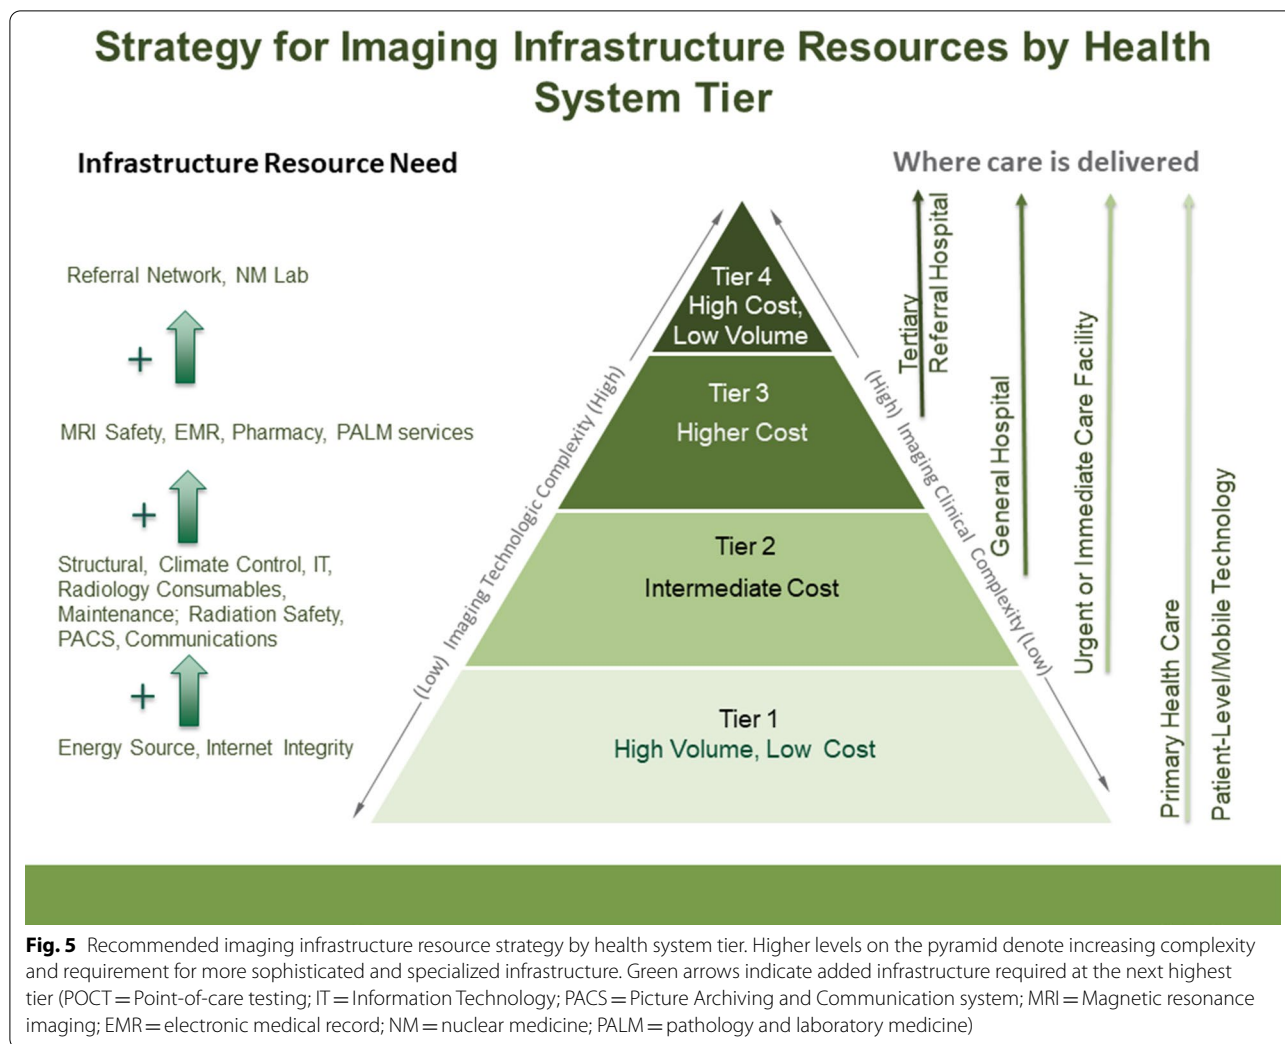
Strategy for Imaging Infrastructure Resources by Health System Tier

Infrastructure Resource Need

Where care is delivered

Referral Network, NM Lab

+

MRI Safety, EMR, Pharmacy, PALM services

+

Structural, Climate Control, IT, Radiology Consumables, Maintenance; Radiation Safety, PACS, Communications

+

Energy Source, Internet Integrity

Tier 4
High Cost,
Low Volume

Tier 3
Higher Cost

Tier 2
Intermediate Cost

Tier 1
High Volume, Low Cost

(Low) Imaging Technologic Complexity (High)

(High) Imaging Clinical Complexity (Low)

Tertiary
Referral Hospital

General Hospital

Urgent or Immediate Care Facility

Primary Health Care

Patient-Level/Mobile Technology

Fig. 5 Recommended imaging infrastructure resource strategy by health system tier. Higher levels on the pyramid denote increasing complexity and requirement for more sophisticated and specialized infrastructure. Green arrows indicate added infrastructure required at the next highest tier (POCT = Point-of-care testing; IT = Information Technology; PACS = Picture Archiving and Communication system; MRI = Magnetic resonance imaging; EMR = electronic medical record; NM = nuclear medicine; PALM = pathology and laboratory medicine)